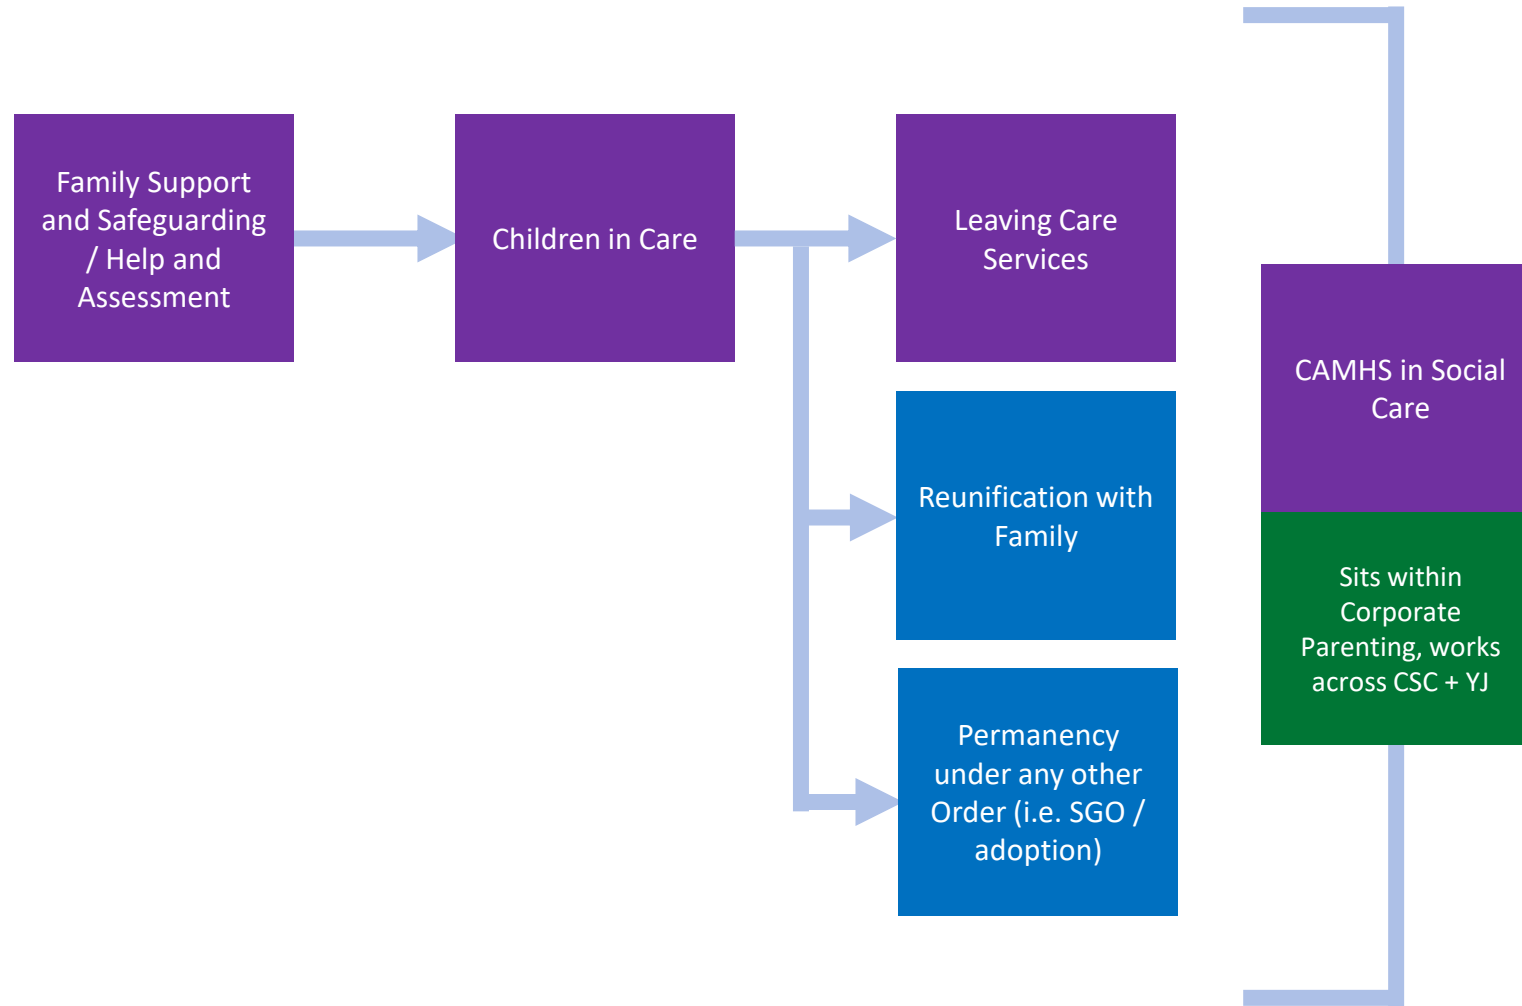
Family Support and Safeguarding / Help and Assessment

Children in Care

Leaving Care Services

Reunification with Family

Permanency under any other Order (i.e. SGO / adoption)

CAMHS in Social Care

Sits within Corporate Parenting, works across CSC + YJ